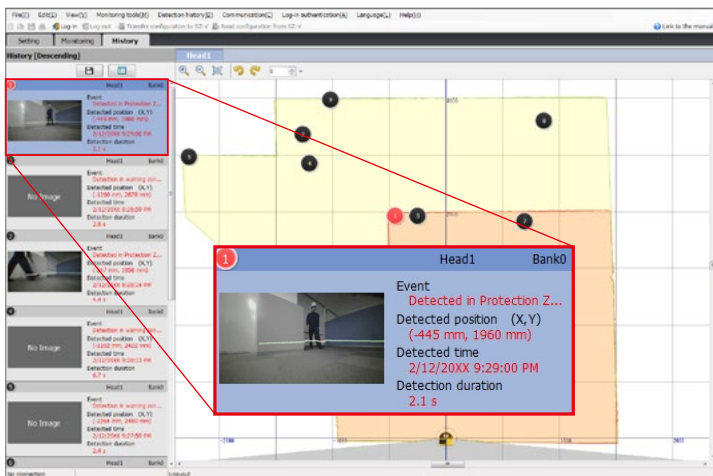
File(F) Edit(E) View(V) Monitoring tools(M) Detection history(D) Communication(C) Log-in authentication(A) Language(L) Help(H)

Log in Log out Transfer configuration to SZ-V Read configuration from SZ-V

Link to the manual

Setting Monitoring History

History [Descending]

Head1

1 Head1 Bank0
Event
Detected in Protection Z...
Detected position (X,Y)
(-445 mm, 1960 mm)
Detected time
2/12/20XX 9:29:00 PM
Detection duration
2.1 s

2 Head1 Bank0
Event
Detected in warning zon...
Detected position (X,Y)
(-2390 mm, 2870 mm)
Detected time
2/12/20XX 9:28:50 PM
Detection duration
2.8 s
No Image

3
Event
Detected in Protection Z...
Detected position (X,Y)
(-87 mm, 1858 mm)
Detected time
2/12/20XX 9:28:14 PM
Detection duration
5.4 s

4 Head1 Bank0
Event
Detected in warning zon...
Detected position (X,Y)
(-1202 mm, 2422 mm)
Detected time
2/12/20XX 9:28:13 PM
Detection duration
6.7 s
No Image

5 Head1 Bank0
Event
Detected in warning zon...
Detected position (X,Y)
(-1264 mm, 2480 mm)
Detected time
2/12/20XX 9:27:55 PM
Detection duration
2.4 s
No Image

Head1 Bank0

1 Head1 Bank0
Event
Detected in Protection Z...
Detected position (X,Y)
(-445 mm, 1960 mm)
Detected time
2/12/20XX 9:29:00 PM
Detection duration
2.1 s

No connection